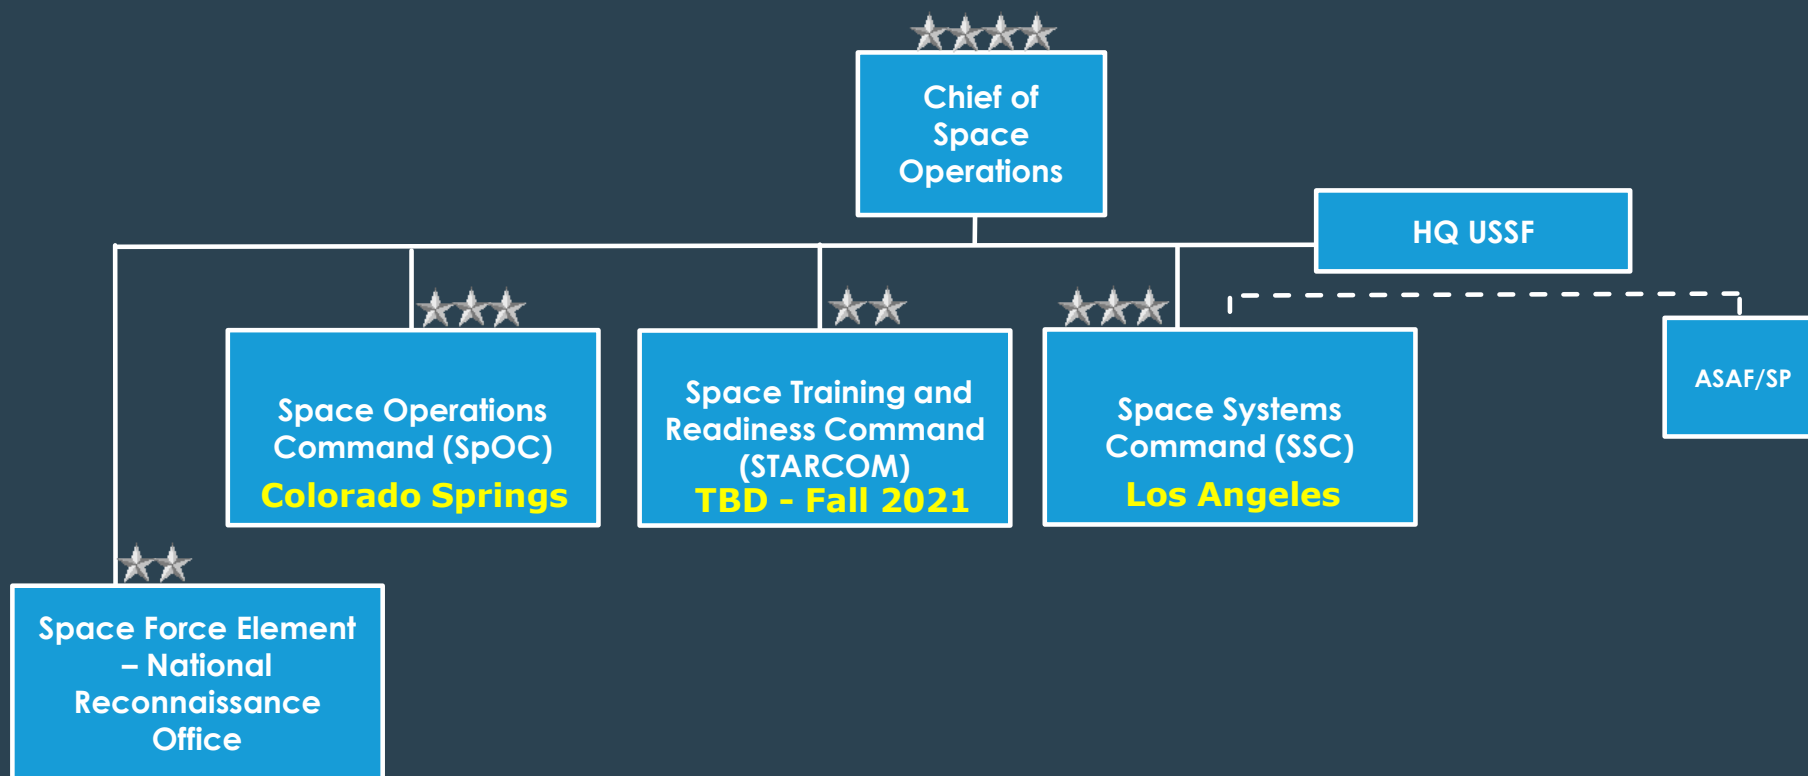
Chief of Space Operations

HQ USSF

Space Operations Command (SpOC)
Colorado Springs

Space Training and Readiness Command (STARCOM)
TBD - Fall 2021

Space Systems Command (SSC)
Los Angeles

ASAF/SP

Space Force Element – National Reconnaissance Office